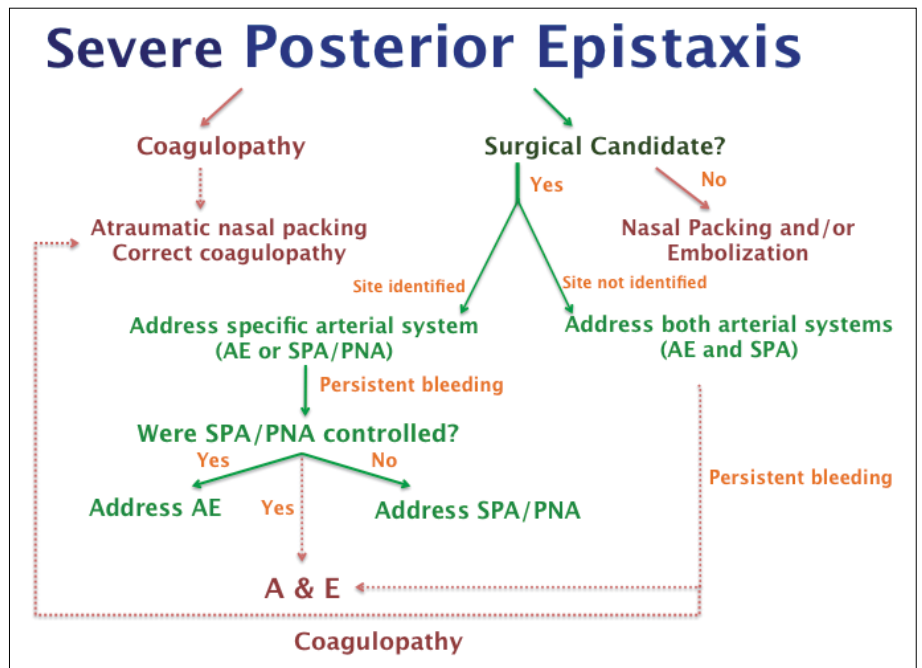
Severe Posterior Epistaxis

Coagulopathy

Surgical Candidate?

Yes

No

Atraumatic nasal packing
Correct coagulopathy

Nasal Packing and/or Embolization

Site identified

Site not identified

Address specific arterial system (AE or SPA/PNA)

Address both arterial systems (AE and SPA)

Persistent bleeding

Were SPA/PNA controlled?

Yes

No

Address AE

Yes

Address SPA/PNA

Persistent bleeding

A & E

Coagulopathy